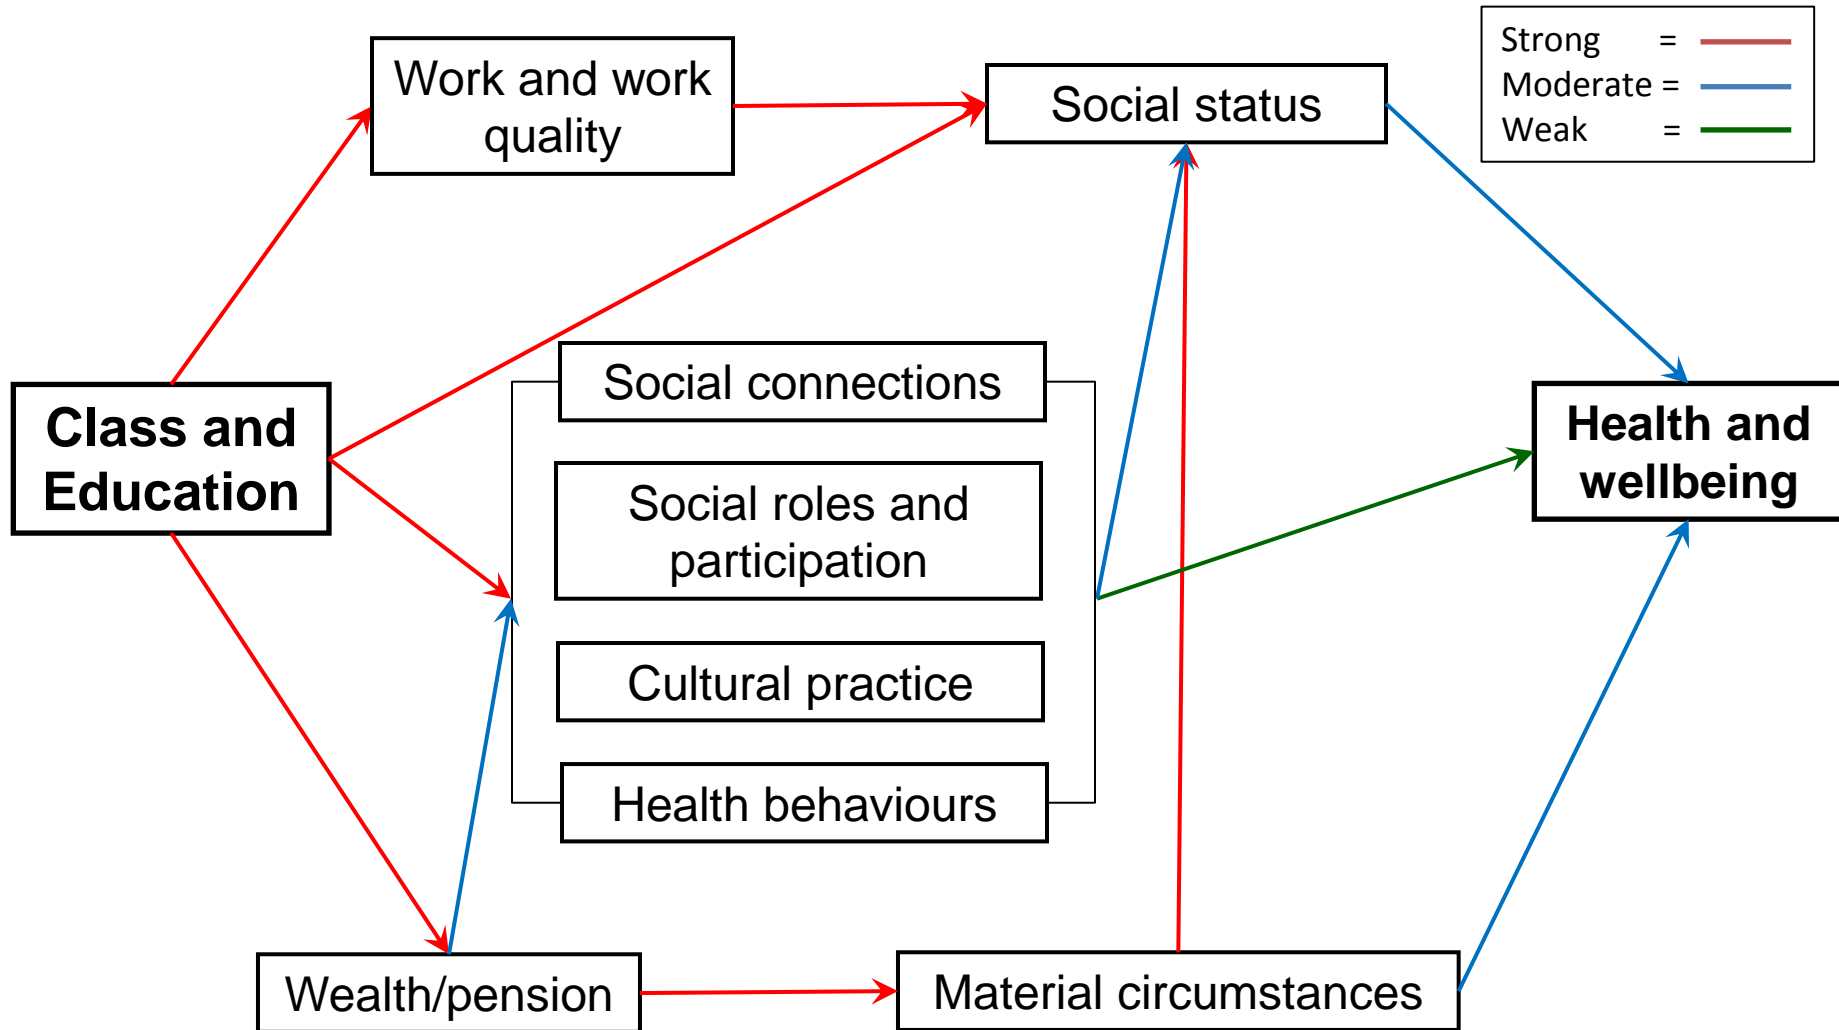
Work and work quality

Social status

Strong =
Moderate =
Weak =

Class and Education

Social connections

Social roles and participation

Cultural practice

Health behaviours

Health and wellbeing

Wealth/pension

Material circumstances